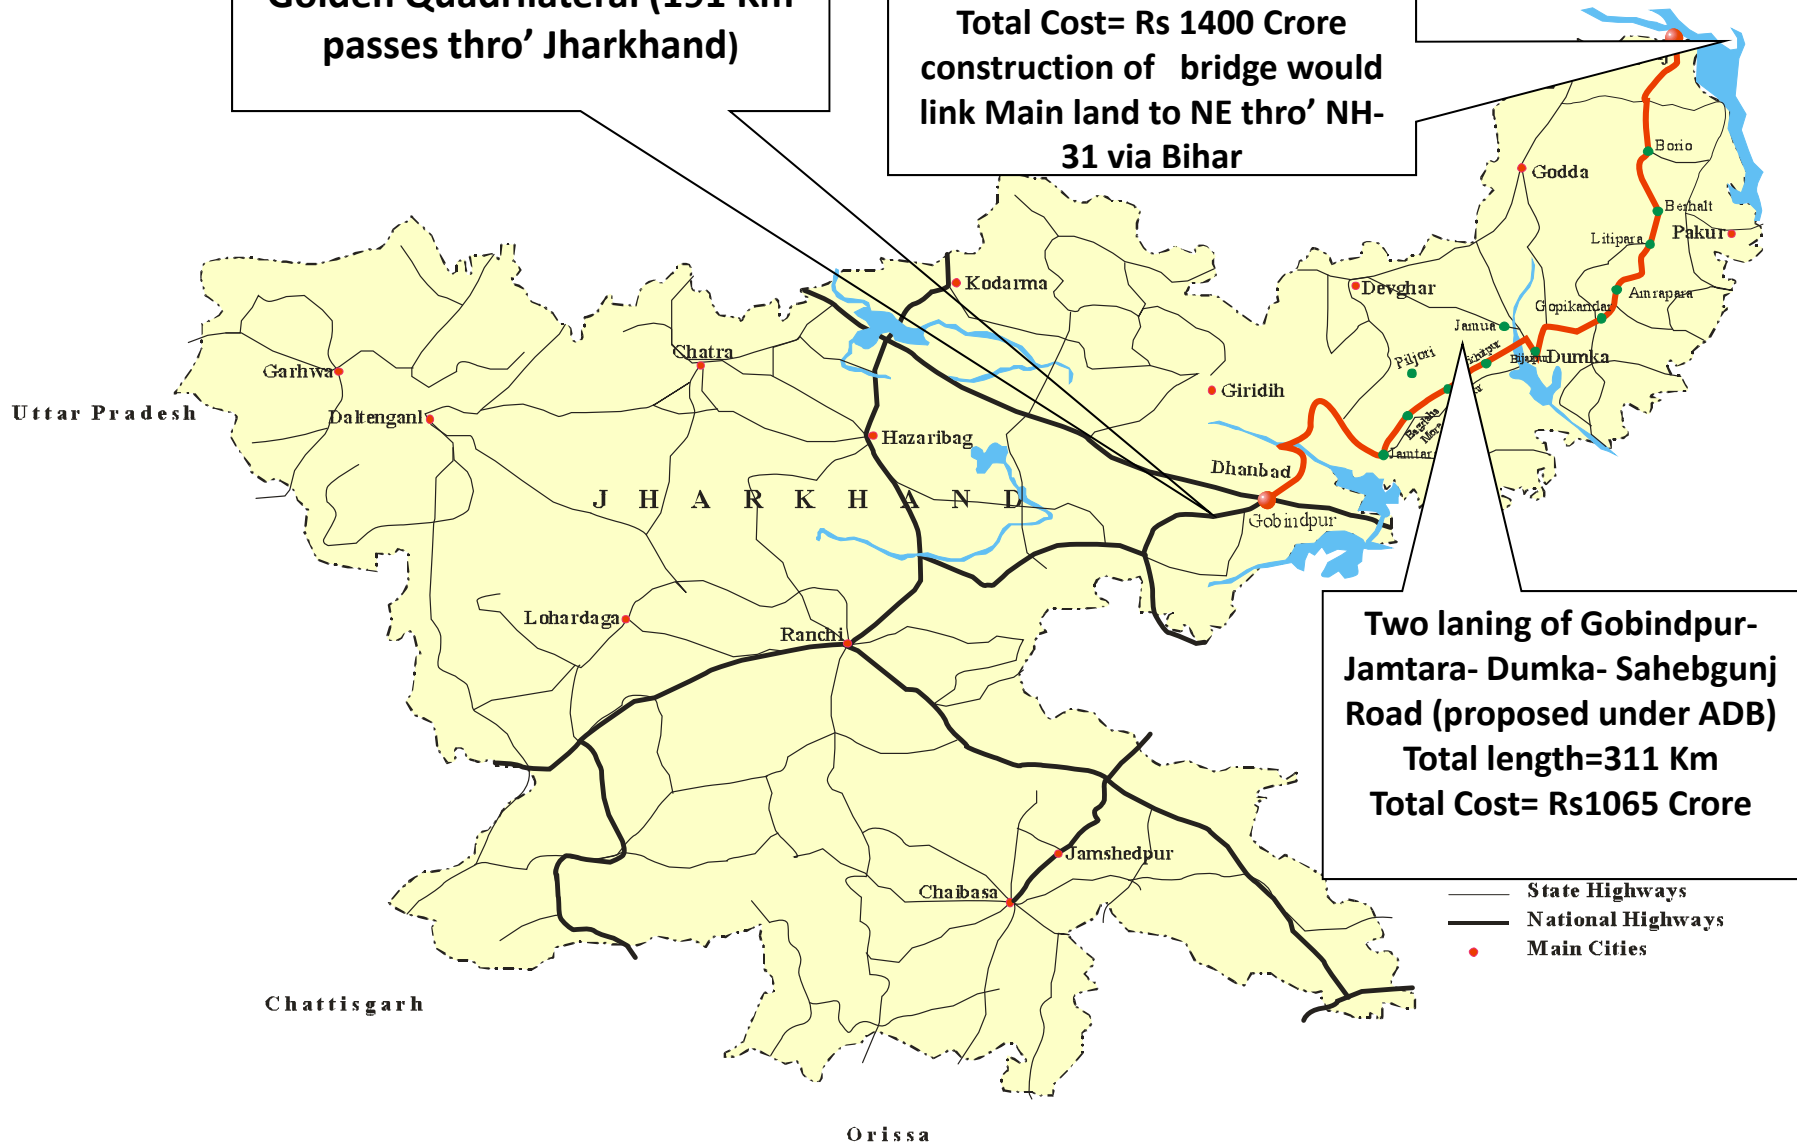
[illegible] (191 Km passes thro' Jharkhand)

Total Cost= Rs 1400 Crore construction of bridge would link Main land to NE thro' NH-31 via Bihar

Borio
Godda
Berhalt
Litipara
Pakur
Devghar
Amrapara
Gopikandar
Jamua
Piljori
Dumka
Kodarma
Chatra
Garhwa
Uttar Pradesh
Daltenganj
Giridih
Hazaribag
J H A R K H A N D
Dhanbad
Gobindpur
Jamtara
Lohardaga
Ranchi
Jamshedpur
Chaibasa
Chattisgarh
Orissa

Two laning of Gobindpur-Jamtara- Dumka- Sahebgunj Road (proposed under ADB) Total length=311 Km Total Cost= Rs1065 Crore

State Highways
National Highways
Main Cities